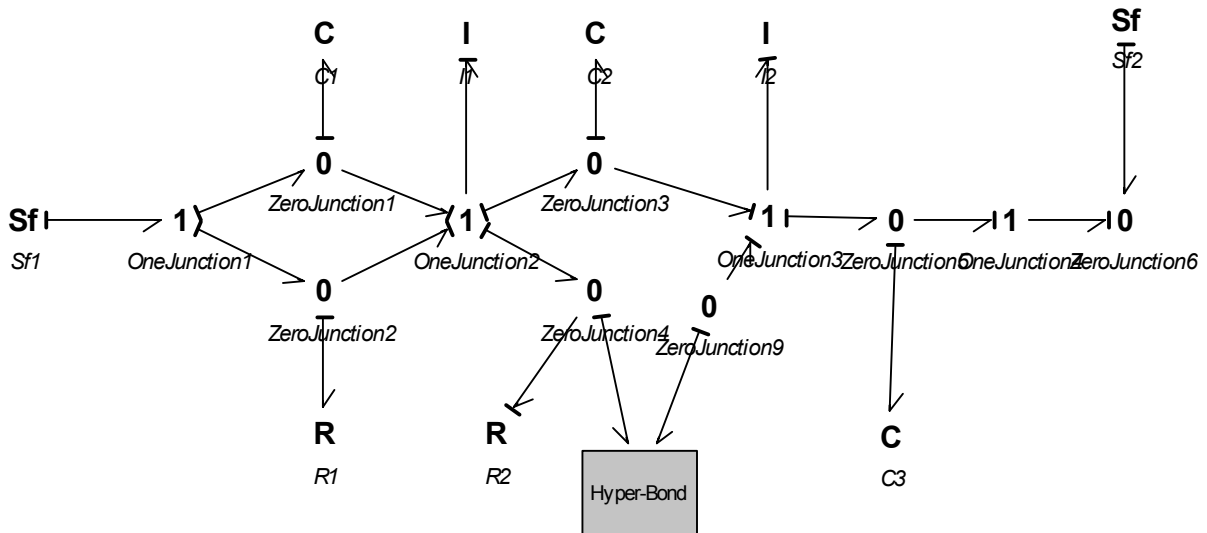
C
C1
I
I1
C
C2
I
I2
Sf
Sf2

0
ZeroJunction1
0
ZeroJunction3

Sf
Sf1
1
OneJunction1
1
OneJunction2
1
OneJunction3
0
ZeroJunction5
1
OneJunction4
0
ZeroJunction6

0
ZeroJunction2
0
ZeroJunction4
0
ZeroJunction9

R
R1
R
R2
Hyper-Bond
C
C3